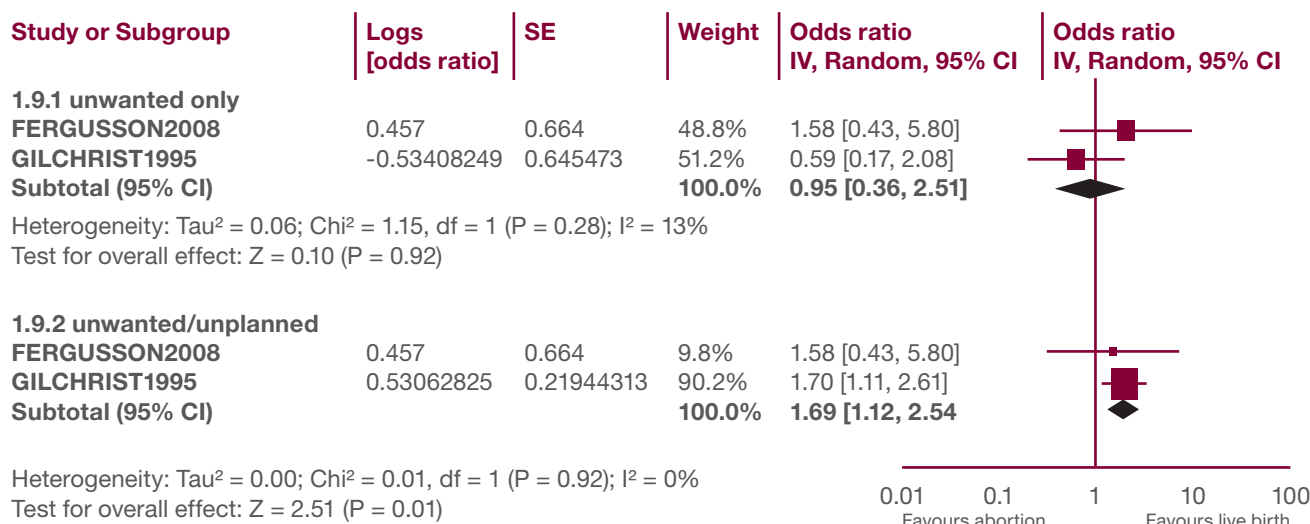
| Study or Subgroup | Logs [odds ratio] | SE | Weight | Odds ratio IV, Random, 95% CI | Odds ratio IV, Random, 95% CI |
|---|---|---|---|---|---|
| **1.9.1 unwanted only** | | | | | |
| **FERGUSSON2008** | 0.457 | 0.664 | 48.8% | 1.58 [0.43, 5.80] | |
| **GILCHRIST1995** | -0.53408249 | 0.645473 | 51.2% | 0.59 [0.17, 2.08] | |
| **Subtotal (95% CI)** | | | **100.0%** | **0.95 [0.36, 2.51]** | |

Heterogeneity: Tau² = 0.06; Chi² = 1.15, df = 1 (P = 0.28); I² = 13%
Test for overall effect: Z = 0.10 (P = 0.92)

| Study or Subgroup | Logs [odds ratio] | SE | Weight | Odds ratio IV, Random, 95% CI | |
|---|---|---|---|---|---|
| **1.9.2 unwanted/unplanned** | | | | | |
| **FERGUSSON2008** | 0.457 | 0.664 | 9.8% | 1.58 [0.43, 5.80] | |
| **GILCHRIST1995** | 0.53062825 | 0.21944313 | 90.2% | 1.70 [1.11, 2.61] | |
| **Subtotal (95% CI)** | | | **100.0%** | **1.69 [1.12, 2.54** | |

Heterogeneity: Tau² = 0.00; Chi² = 0.01, df = 1 (P = 0.92); I² = 0%
Test for overall effect: Z = 2.51 (P = 0.01)

0.01 0.1 1 10 100
Favours abortion Favours live birth